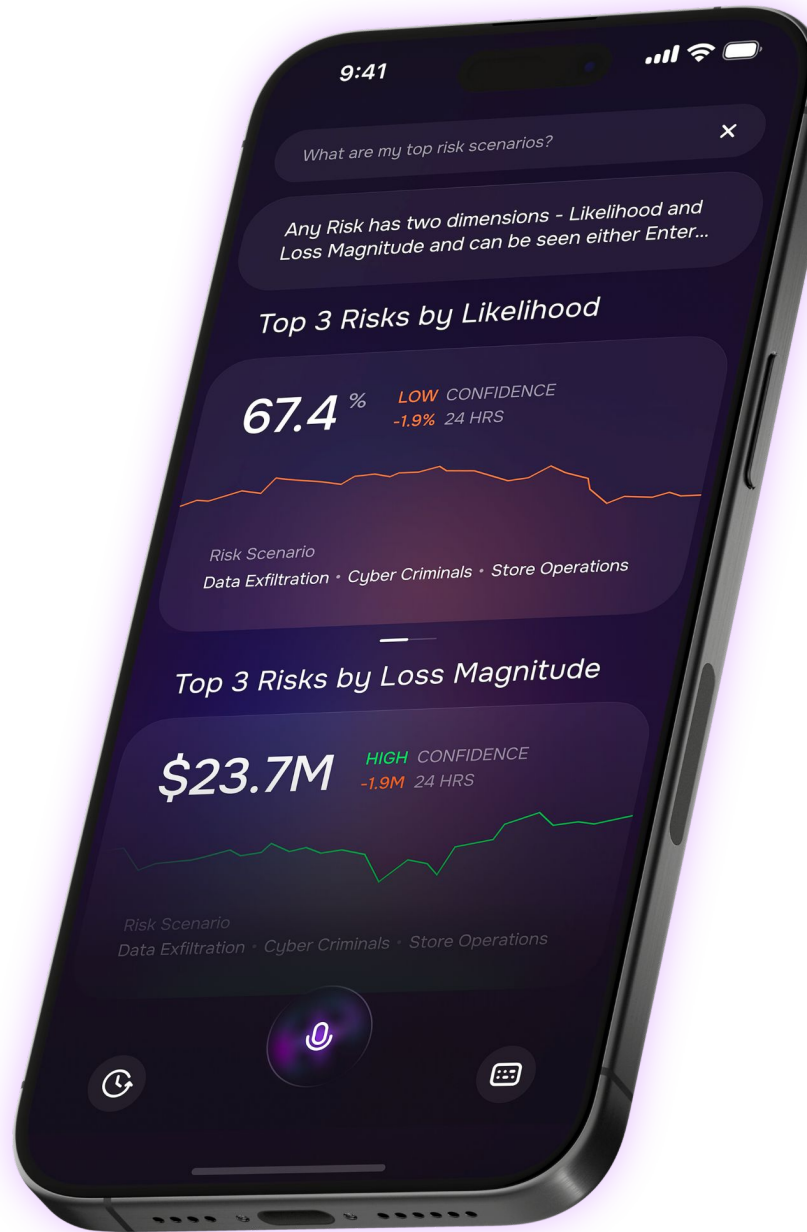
9:41

What are my top risk scenarios?

×

Any Risk has two dimensions - Likelihood and Loss Magnitude and can be seen either Enter...

Top 3 Risks by Likelihood

67.4 %

LOW CONFIDENCE
-1.9% 24 HRS

Risk Scenario
Data Exfiltration • Cyber Criminals • Store Operations

Top 3 Risks by Loss Magnitude

$23.7M

HIGH CONFIDENCE
-1.9M 24 HRS

Risk Scenario
Data Exfiltration • Cyber Criminals • Store Operations